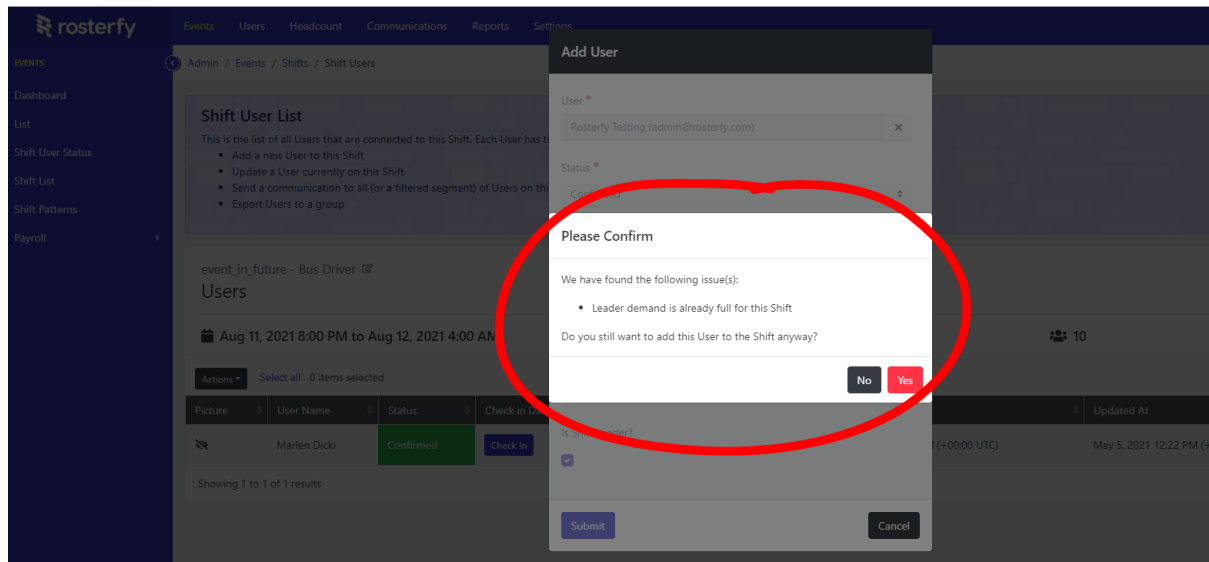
rosterfy

Events Users Headcount Communications Reports Settings

EVENTS

Dashboard

List

Shift User Status

Shift List

Shift Patterns

Payroll

Admin / Events / Shifts / Shift Users

Shift User List

This is the list of all Users that are connected to this Shift. Each User has th

- Add a new User to this Shift
- Update a User currently on this Shift
- Send a communication to all (or a filtered segment) of Users on thi
- Export Users to a group

event_in_future - Bus Driver

Users

Aug 11, 2021 8:00 PM to Aug 12, 2021 4:00 AM

10

Actions Select all 0 items selected

| Picture | User Name | Status | Check in D | | Updated At |
|---|---|---|---|---|---|
| | Marlen Dicki | Confirmed | Check In | (+00:00 UTC) | May 5, 2021 12:22 PM |

Showing 1 to 1 of 1 results

Add User

User *

Rosterfy Testing (admin@rosterfy.com)

Status *

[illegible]

Please Confirm

We have found the following issue(s):

- Leader demand is already full for this Shift

Do you still want to add this User to the Shift anyway?

No Yes

Is Sh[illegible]der?

Submit Cancel